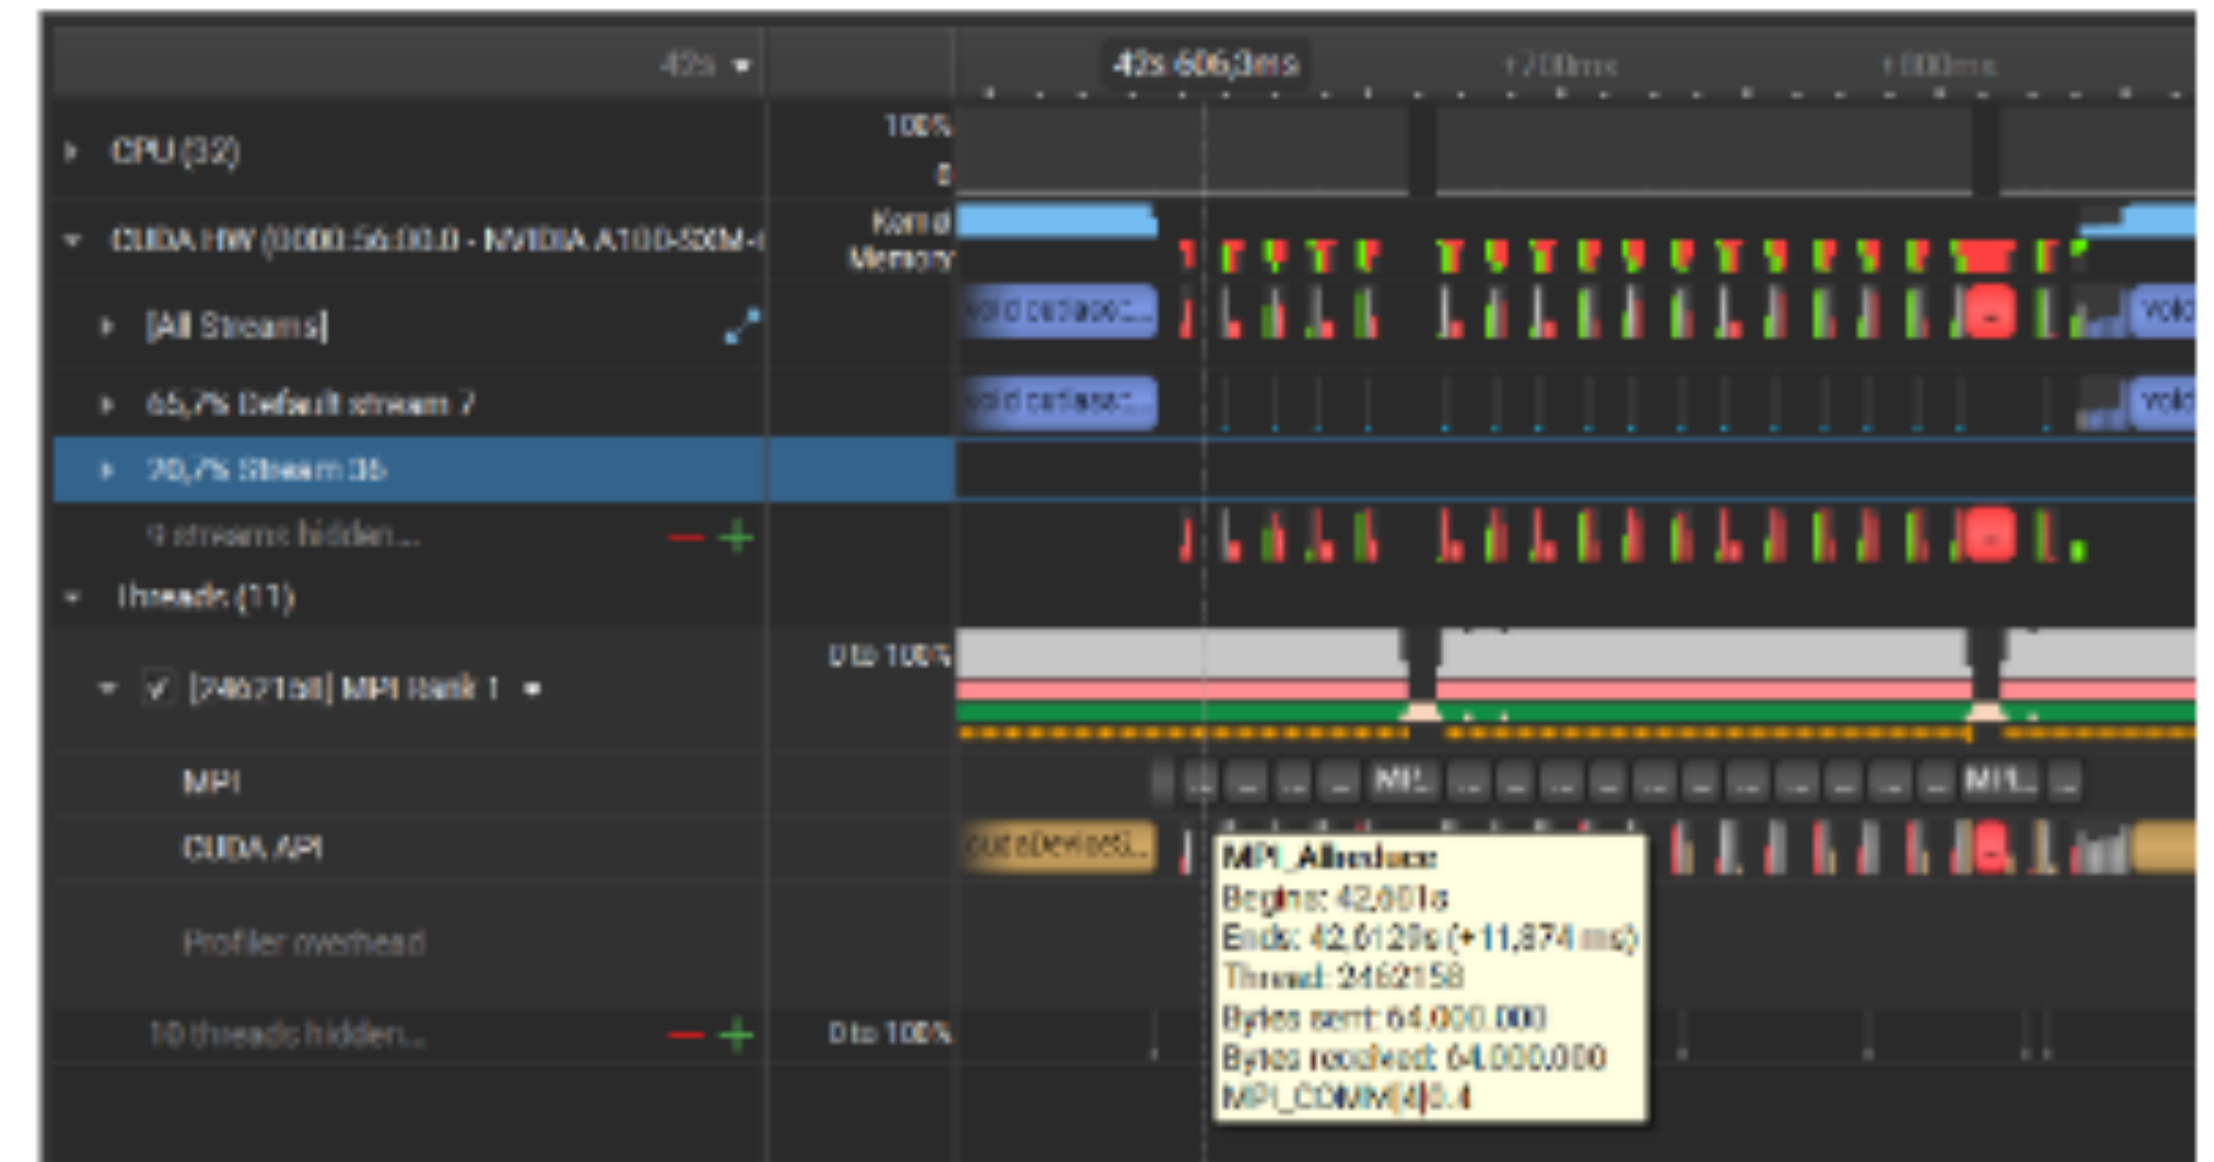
42s ▾
42s 606,3ms
+700ms
+800ms
CPU (32)
100%
0
CUDA HW (0000:56:00.0 - NVIDIA A100-SXM-4
Kernel
Memory
[All Streams]
void cutlass...
Volo
65,7% Default stream 7
void cutlass...
Volo
20,7% Stream 35
9 streams hidden...
Threads (11)
0 to 100%
[2462158] MPI Rank 1
MPI
MPI...
MPI...
CUDA API
cudaDeviceS...
MPI_Allreduce
Begins: 42,601s
Ends: 42,6129s (+11,874 ms)
Thread: 2462158
Bytes sent: 64.000.000
Bytes received: 64.000.000
MPI_COMM[4]0.4
Profiler overhead
10 threads hidden...
0 to 100%